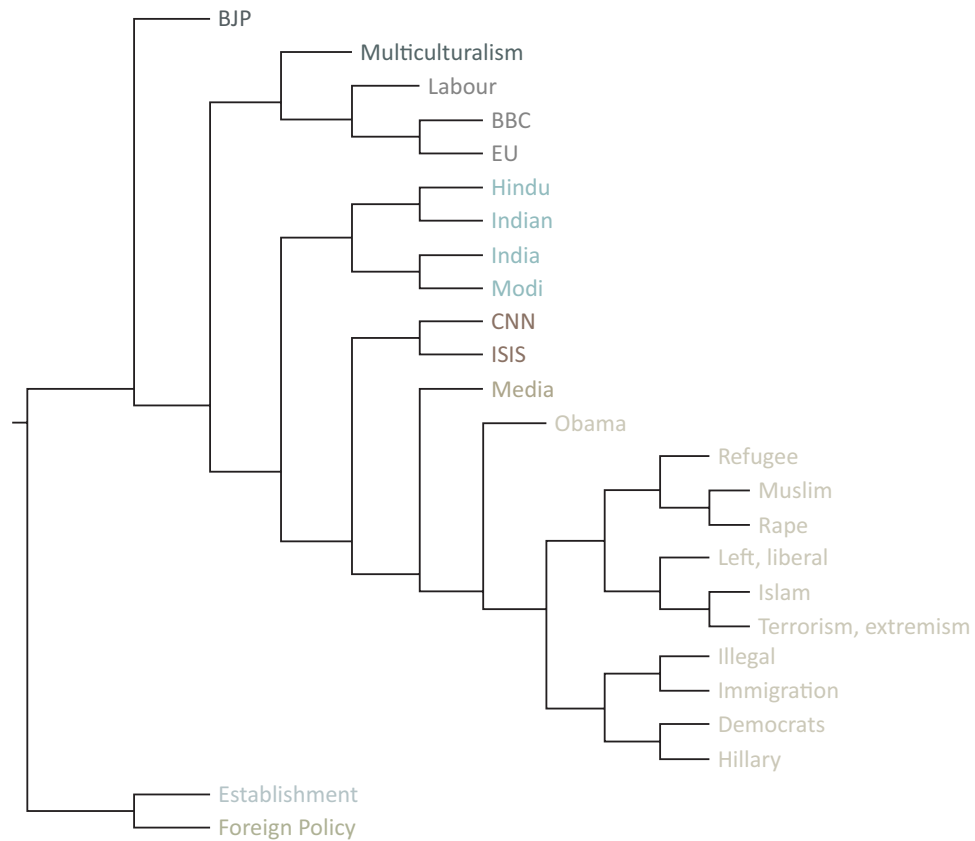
BJP
Multiculturalism
Labour
BBC
EU
Hindu
Indian
India
Modi
CNN
ISIS
Media
Obama
Refugee
Muslim
Rape
Left, liberal
Islam
Terrorism, extremism
Illegal
Immigration
Democrats
Hillary
Establishment
Foreign Policy